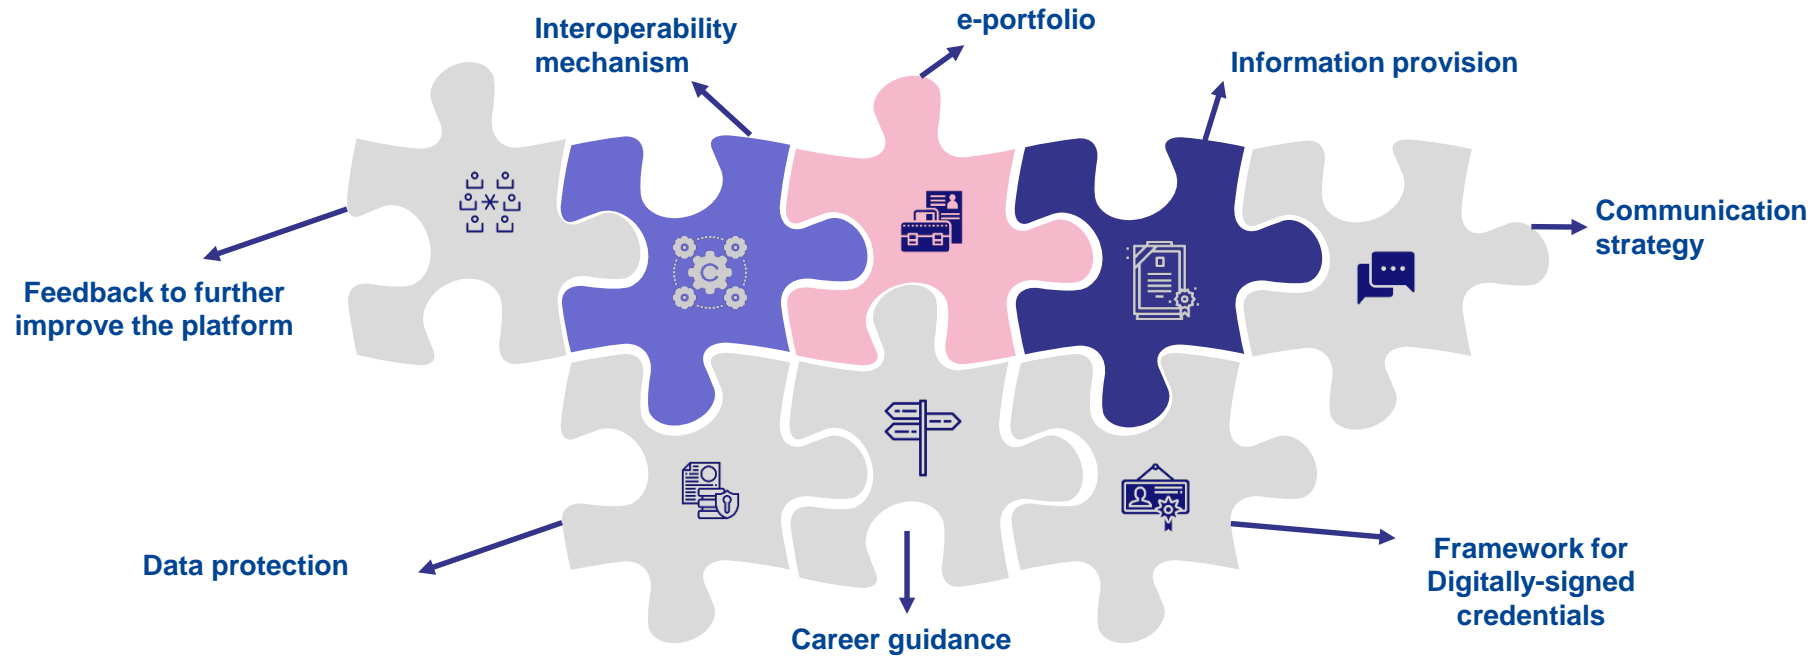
Interoperability mechanism

e-portfolio

Information provision

Communication strategy

Feedback to further improve the platform

Data protection

Career guidance

Framework for Digitally-signed credentials